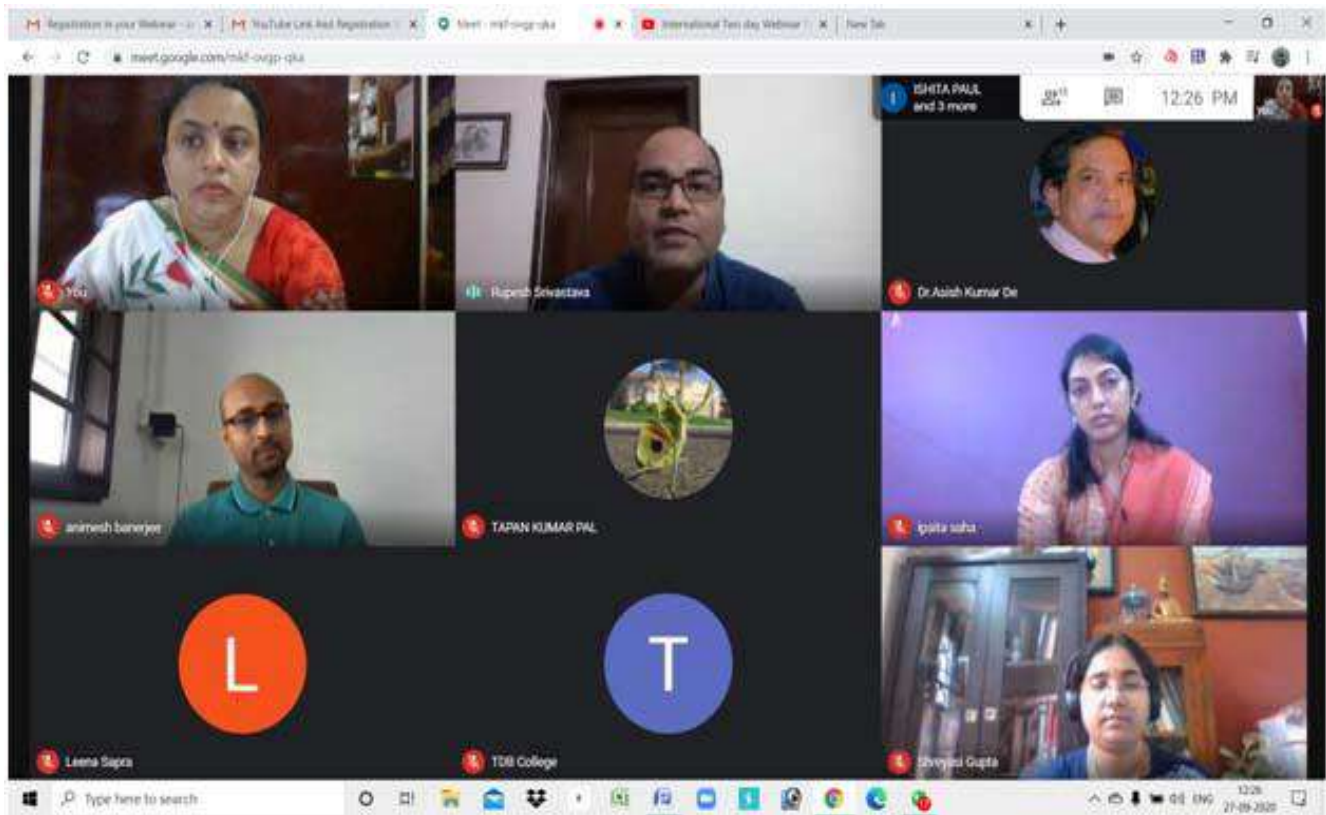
Registration in your Webinar - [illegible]
YouTube Link And Registration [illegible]
Meet - mkf-ovgp-qka
International Ten day Webinar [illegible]
New Tab

meet.google.com/mkf-ovgp-qka

ISHITA PAUL and 3 more
11
12:26 PM

You
Rupesh Srivastava
Dr.Asish Kumar De
animesh banerjee
TAPAN KUMAR PAL
ipsita saha
L
Leena Sapra
T
TDB College
Shreyasi Gupta

Type here to search
ENG 12:26 27-09-2020